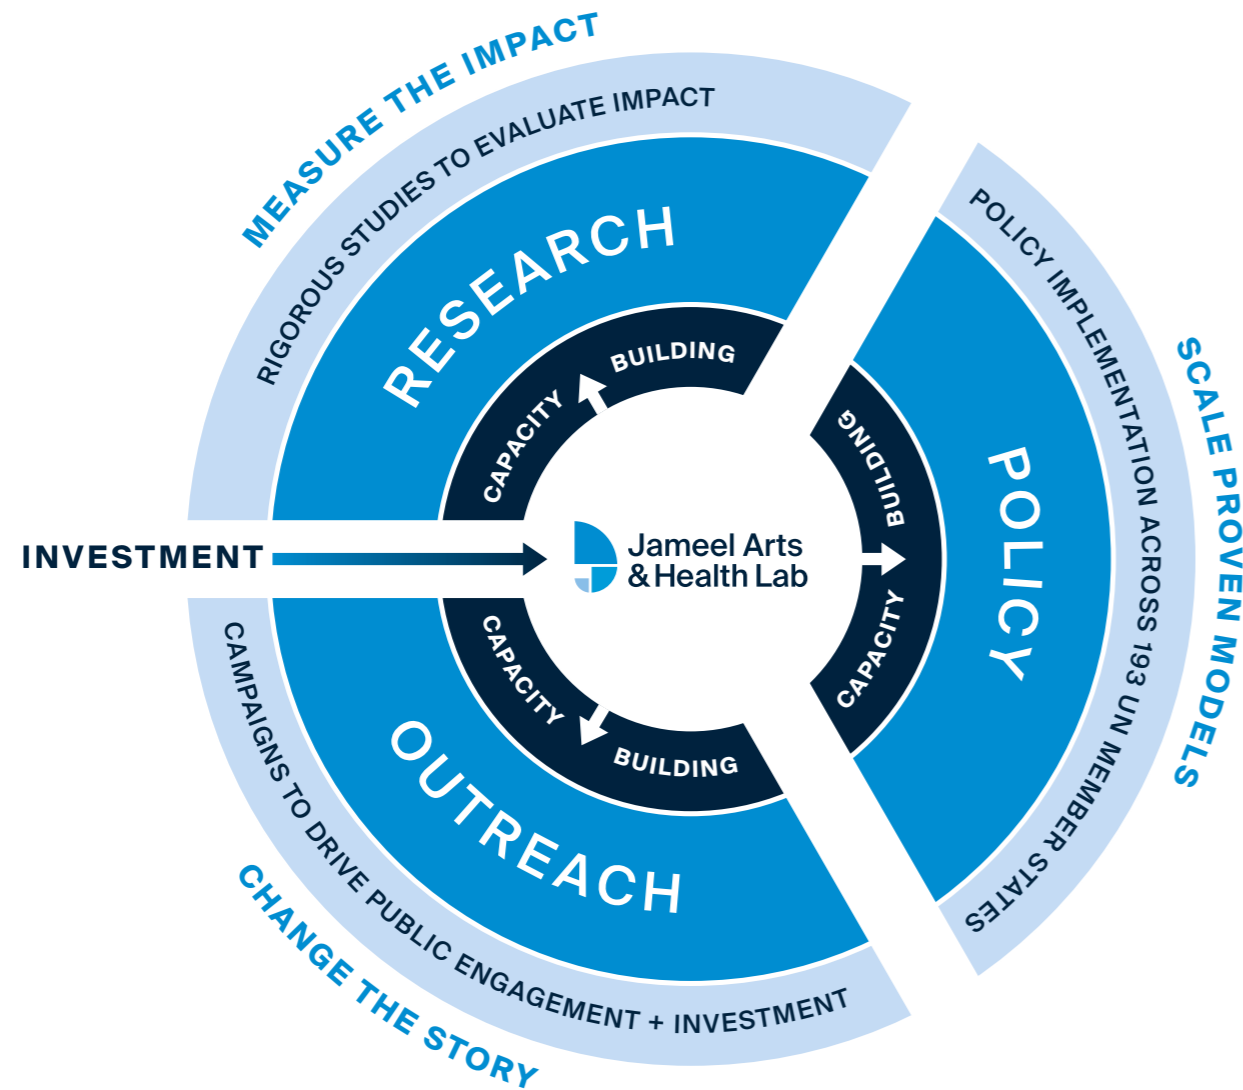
MEASURE THE IMPACT

RIGOROUS STUDIES TO EVALUATE IMPACT

RESEARCH

CAPACITY BUILDING

SCALE PROVEN MODELS

POLICY IMPLEMENTATION ACROSS 193 UN MEMBER STATES

POLICY

CAPACITY BUILDING

INVESTMENT

Jameel Arts & Health Lab

CAPACITY BUILDING

OUTREACH

CAMPAIGNS TO DRIVE PUBLIC ENGAGEMENT + INVESTMENT

CHANGE THE STORY